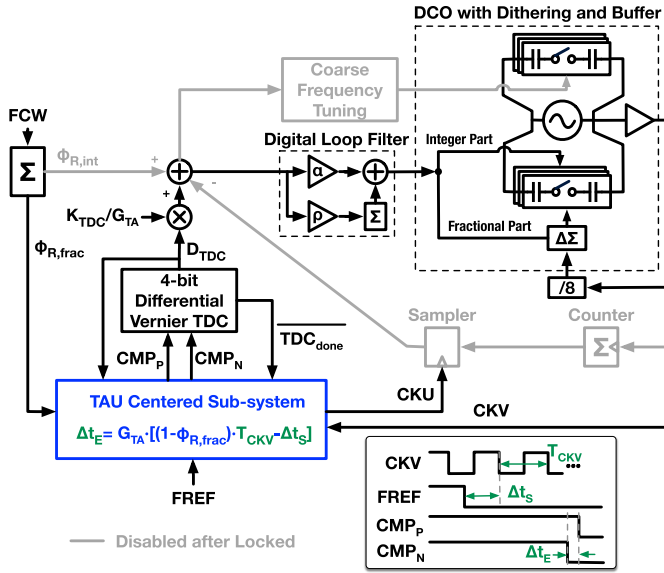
DCO with Dithering and Buffer

FCW

$\Sigma$

$\phi_{R,int}$

+

Coarse Frequency Tuning

Digital Loop Filter

$\alpha$

$\rho$

$\Sigma$

Integer Part

-

+

$K_{TDC}/G_{TA}$

$\phi_{R,frac}$

$D_{TDC}$

Fractional Part

$\Delta\Sigma$

/8

4-bit Differential Vernier TDC

$\overline{TDC_{done}}$

Sampler

Counter

$\Sigma$

$CMP_P$

$CMP_N$

CKU

TAU Centered Sub-system

$\Delta t_E = G_{TA} \cdot [(1-\phi_{R,frac}) \cdot T_{CKV} - \Delta t_S]$

CKV

FREF

Disabled after Locked

CKV

$T_{CKV}$

FREF

$\Delta t_S$

$CMP_P$

$CMP_N$

$\Delta t_E$